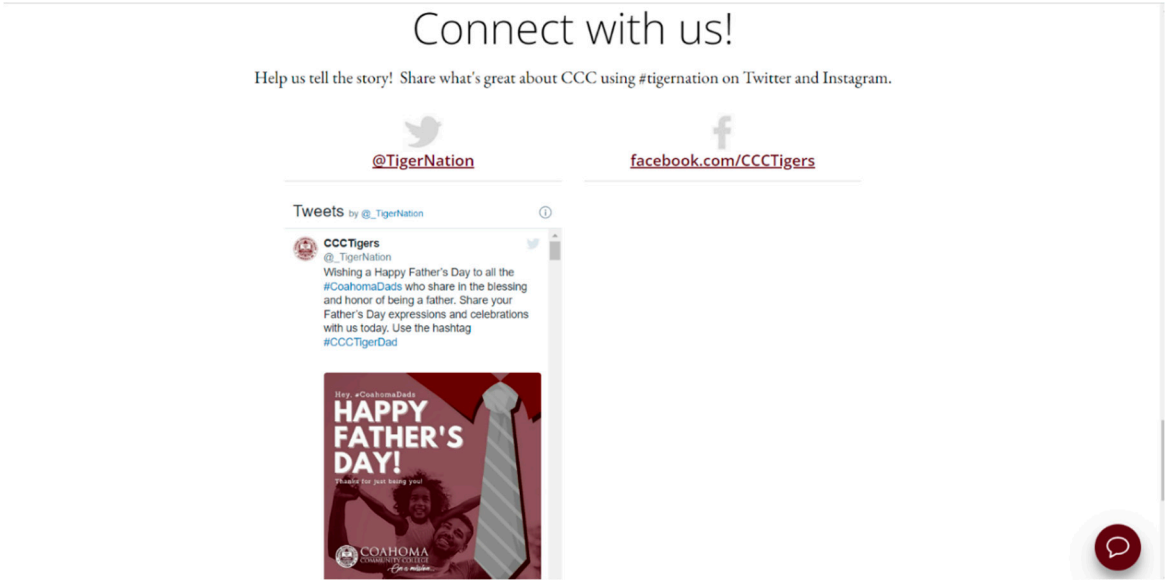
Connect with us!

Help us tell the story! Share what's great about CCC using #tigernation on Twitter and Instagram.

@TigerNation

facebook.com/CCCTigers

Tweets by @_TigerNation

CCCTigers
@_TigerNation
Wishing a Happy Father's Day to all the #CoahomaDads who share in the blessing and honor of being a father. Share your Father's Day expressions and celebrations with us today. Use the hashtag #CCCTigerDad

Hey, #CoahomaDads
HAPPY FATHER'S DAY!
Thanks for just being you!

COAHOMA COMMUNITY COLLEGE
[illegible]